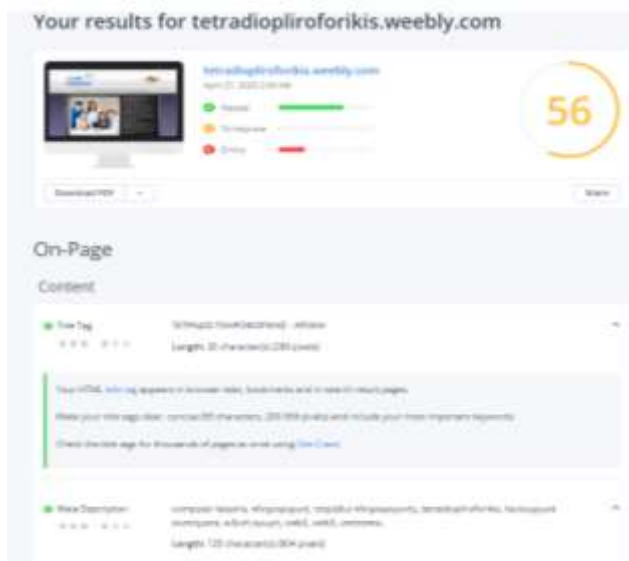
Your results for tetradiopliroforikis.weebly.com

tetradiopliroforikis.weebly.com

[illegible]

Passed

To Improve

Errors

56

Download PDF

Share

On-Page

Content

Title Tag

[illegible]

Length: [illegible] character(s) ([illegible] pixels)

Your HTML title tag appears in browser tabs, bookmarks and in search result pages.

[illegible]

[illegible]

Meta Description

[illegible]

Length: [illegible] character(s) ([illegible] pixels)